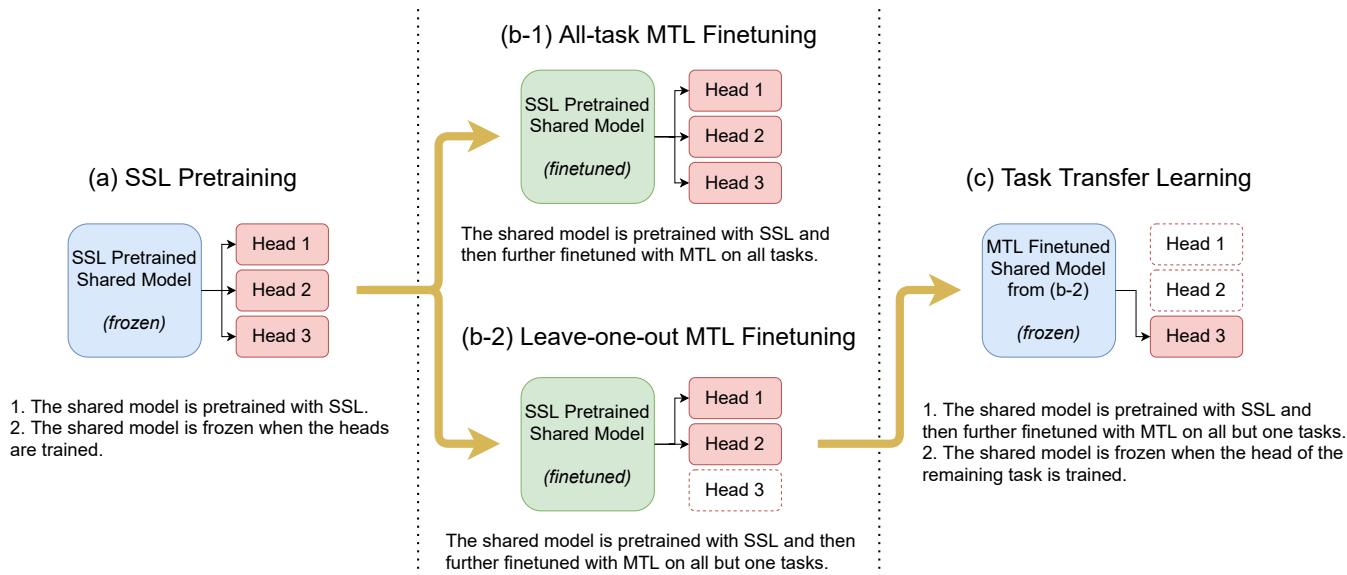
(a) SSL Pretraining

SSL Pretrained Shared Model

(frozen)

Head 1
Head 2
Head 3

1. The shared model is pretrained with SSL.
2. The shared model is frozen when the heads are trained.

(b-1) All-task MTL Finetuning

SSL Pretrained Shared Model

(finetuned)

Head 1
Head 2
Head 3

The shared model is pretrained with SSL and then further finetuned with MTL on all tasks.

(b-2) Leave-one-out MTL Finetuning

SSL Pretrained Shared Model

(finetuned)

Head 1
Head 2
Head 3

The shared model is pretrained with SSL and then further finetuned with MTL on all but one tasks.

(c) Task Transfer Learning

MTL Finetuned Shared Model from (b-2)

(frozen)

Head 1
Head 2
Head 3

1. The shared model is pretrained with SSL and then further finetuned with MTL on all but one tasks.
2. The shared model is frozen when the head of the remaining task is trained.